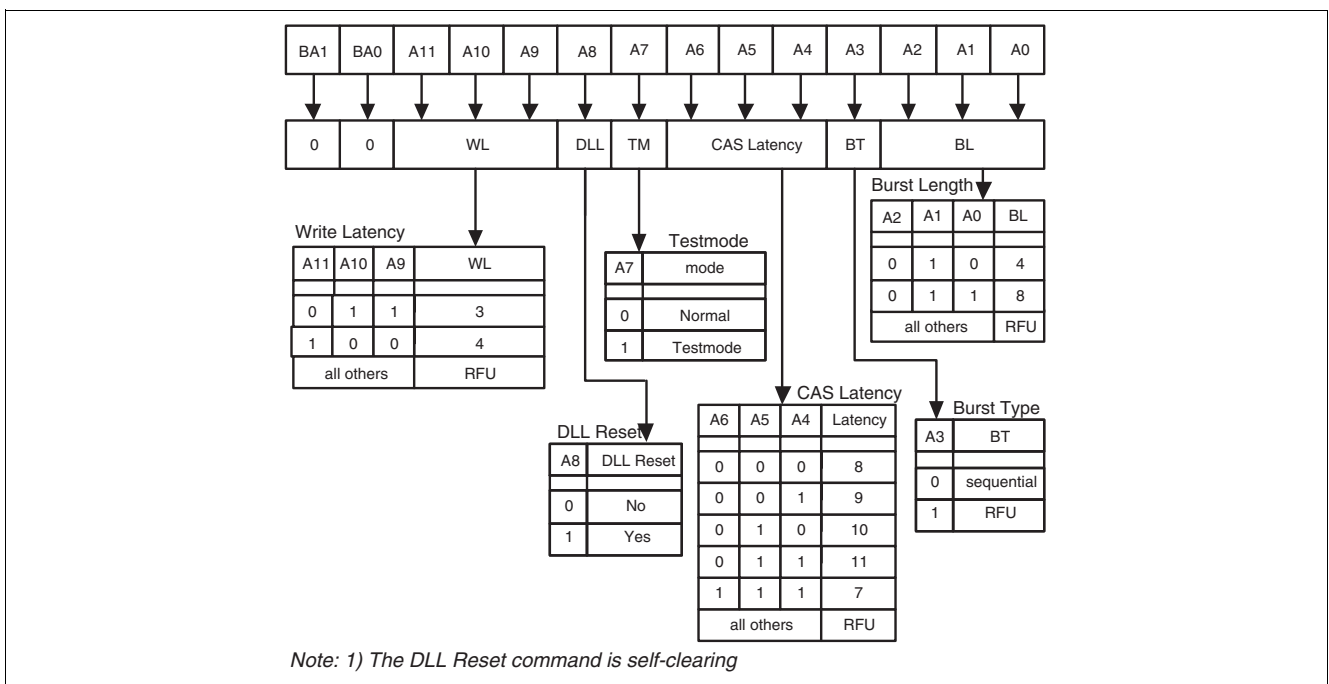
| BA1 | BA0 | A11 | A10 | A9 | A8 | A7 | A6 | A5 | A4 | A3 | A2 | A1 | A0 |
|---|---|---|---|---|---|---|---|---|---|---|---|---|---|

| 0 | 0 | WL | DLL | TM | CAS Latency | BT | BL |
|---|---|---|---|---|---|---|---|

Burst Length

| A2 | A1 | A0 | BL |
|---|---|---|---|
| 0 | 1 | 0 | 4 |
| 0 | 1 | 1 | 8 |
| all others | | | RFU |

Write Latency

| A11 | A10 | A9 | WL |
|---|---|---|---|
| 0 | 1 | 1 | 3 |
| 1 | 0 | 0 | 4 |
| all others | | | RFU |

Testmode

| A7 | mode |
|---|---|
| 0 | Normal |
| 1 | Testmode |

CAS Latency

| A6 | A5 | A4 | Latency |
|---|---|---|---|
| 0 | 0 | 0 | 8 |
| 0 | 0 | 1 | 9 |
| 0 | 1 | 0 | 10 |
| 0 | 1 | 1 | 11 |
| 1 | 1 | 1 | 7 |
| all others | | | RFU |

Burst Type

| A3 | BT |
|---|---|
| 0 | sequential |
| 1 | RFU |

DLL Reset

| A8 | DLL Reset |
|---|---|
| 0 | No |
| 1 | Yes |

Note: 1) The DLL Reset command is self-clearing